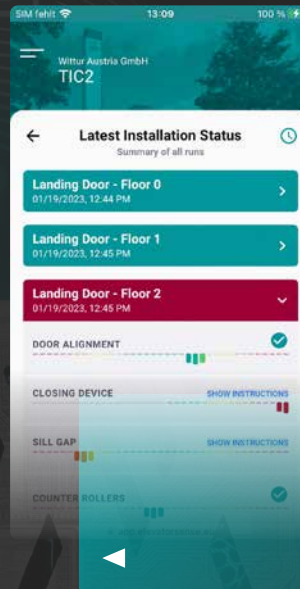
SIM fehlt 13:09 100 %

Wittur Austria GmbH
TIC2

Latest Installation Status
Summary of all runs

Landing Door - Floor 0
01/19/2023, 12:44 PM

Landing Door - Floor 1
01/19/2023, 12:45 PM

Landing Door - Floor 2
01/19/2023, 12:45 PM

DOOR ALIGNMENT

CLOSING DEVICE
SHOW INSTRUCTIONS

SILL GAP
SHOW INSTRUCTIONS

COUNTER ROLLERS

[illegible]